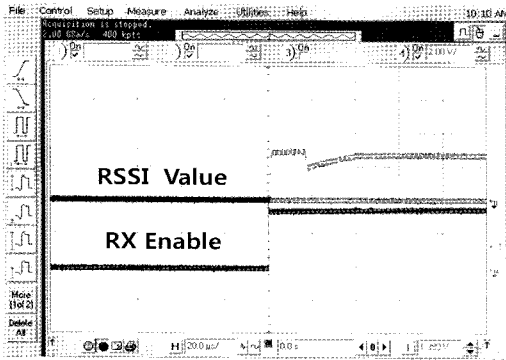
File Control Setup Measure Analyze Utilities Help 10:10 AM

Acquisition is stopped.
2.00 GSa/s 400 kpts

1) On 2) On 3) On 4) On 2.00 V/

RSSI Value

RX Enable

More (1 of 2)

Delete All

H 20.0 us/ 0.0 s